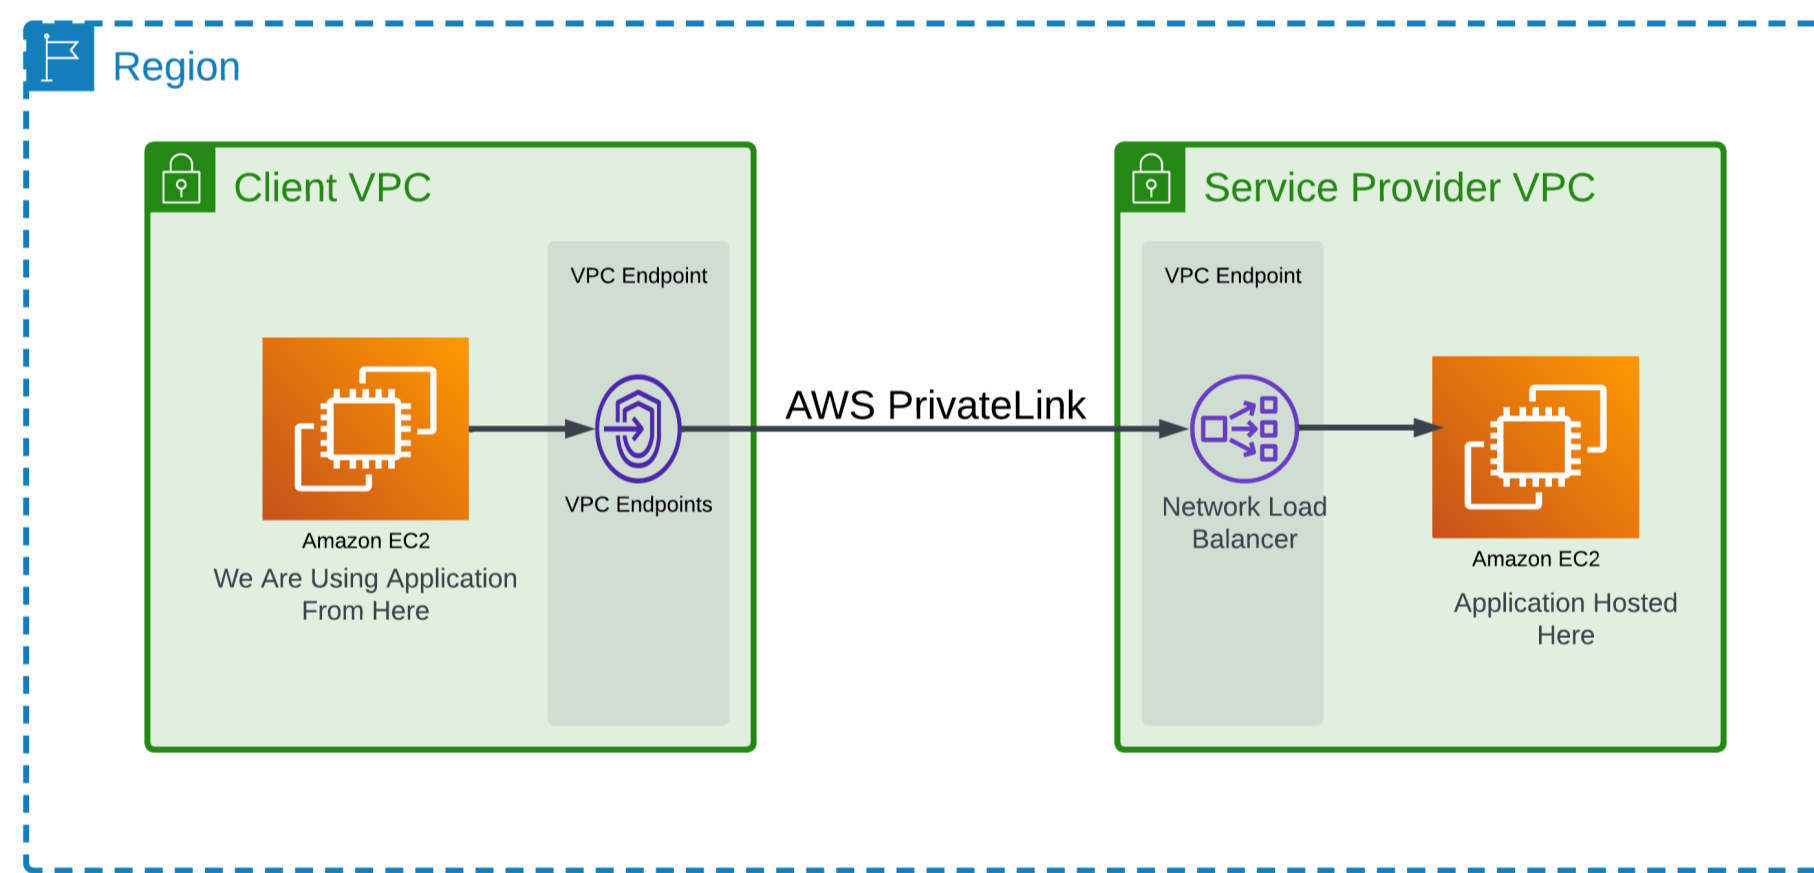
Region

Client VPC

VPC Endpoint

Amazon EC2
We Are Using Application From Here

VPC Endpoints

AWS PrivateLink

Service Provider VPC

VPC Endpoint

Network Load Balancer

Amazon EC2
Application Hosted Here